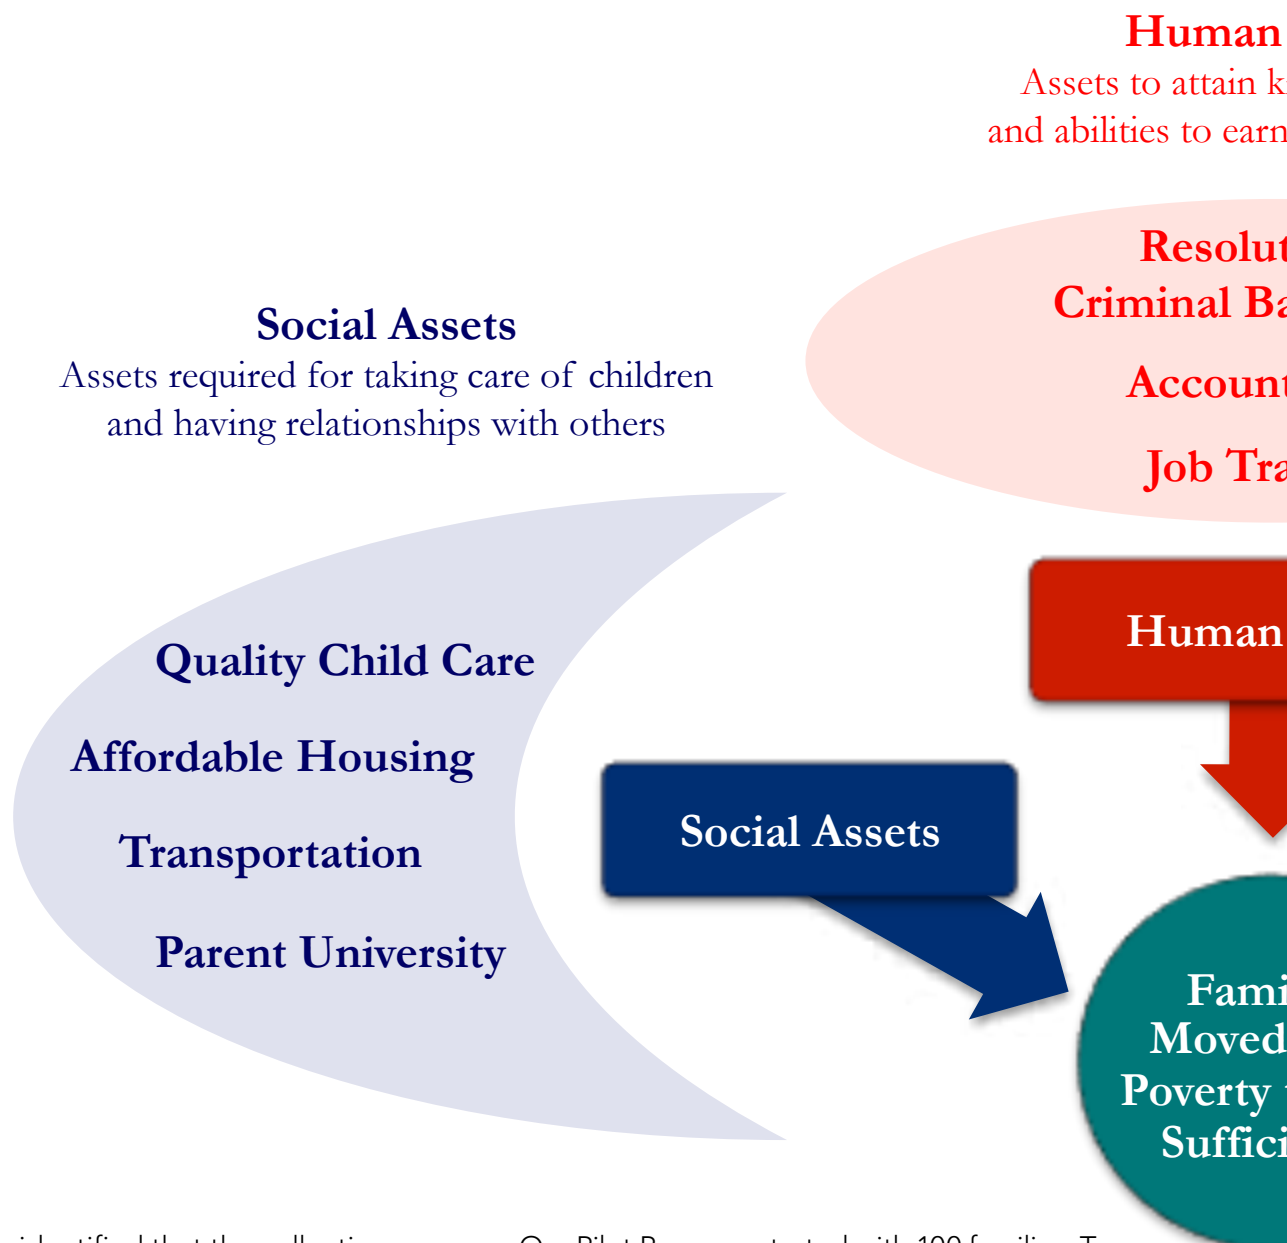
Human

Assets to attain k

and abilities to earn

Resolut

Criminal Ba

Account

Job Tra

Social Assets

Assets required for taking care of children and having relationships with others

Quality Child Care

Affordable Housing

Transportation

Parent University

Human

Social Assets

Fami

Moved

Poverty

Suffici

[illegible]